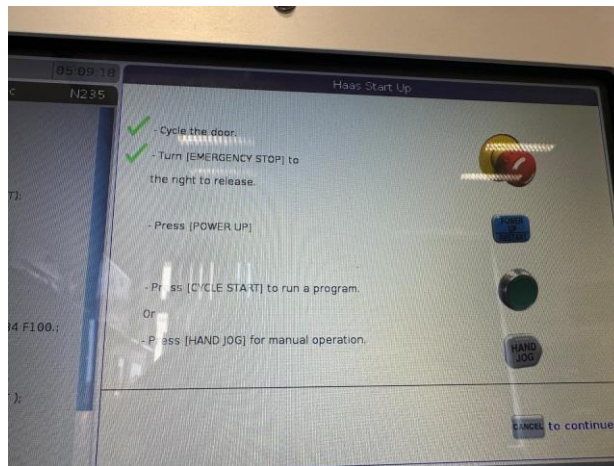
05:09:18

N235

T):

4 F100.;

T);

Haas Start Up

- Cycle the door.

- Turn [EMERGENCY STOP] to the right to release.

- Press [POWER UP]

POWER UP RESTART

- Press [CYCLE START] to run a program.

Or

- Press [HAND JOG] for manual operation.

HAND JOG

CANCEL to continue